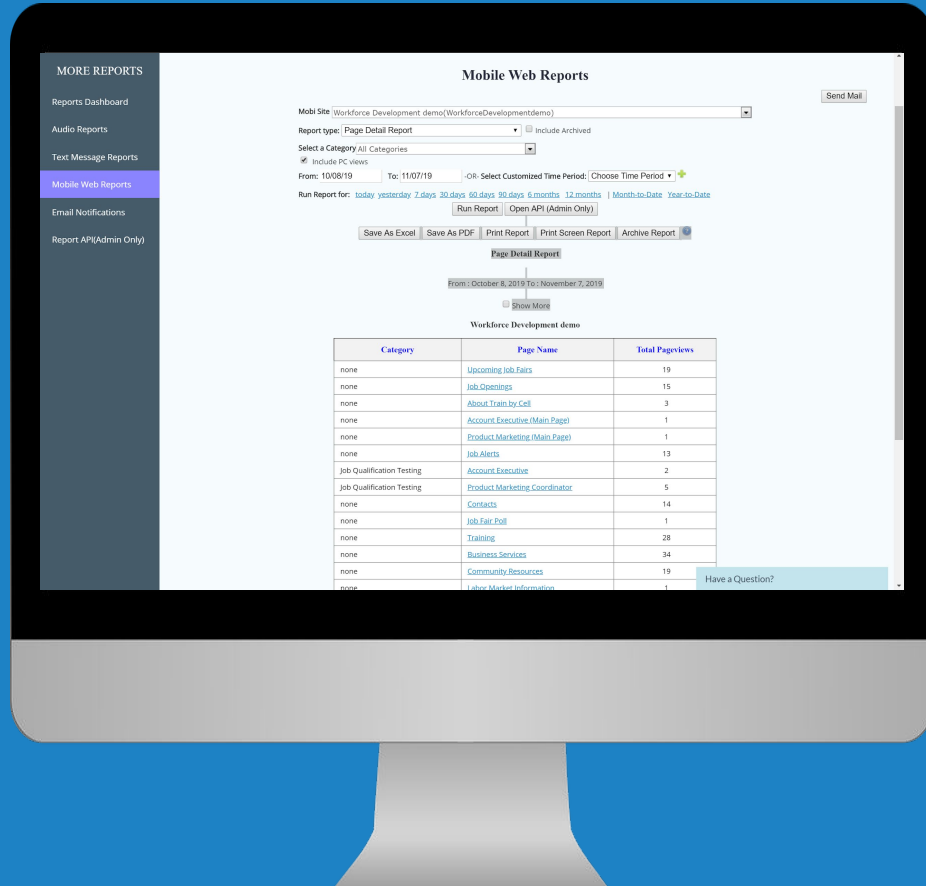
MORE REPORTS

Reports Dashboard

Audio Reports

Text Message Reports

Mobile Web Reports

Email Notifications

Report API(Admin Only)

Mobile Web Reports

Send Mail

Mobi Site Workforce Development demo(WorkforceDevelopmentdemo)

Report type: Page Detail Report Include Archived

Select a Category All Categories

Include PC views

From: 10/08/19 To: 11/07/19 -OR- Select Customized Time Period: Choose Time Period

Run Report for: today yesterday 7 days 30 days 60 days 90 days 6 months 12 months | Month-to-Date Year-to-Date

Run Report Open API (Admin Only)

Save As Excel Save As PDF Print Report Print Screen Report Archive Report

Page Detail Report

From : October 8, 2019 To : November 7, 2019

Show More

Workforce Development demo

| Category | Page Name | Total Pageviews |
|---|---|---|
| none | Upcoming Job Fairs | 19 |
| none | Job Openings | 15 |
| none | About Train by Cell | 3 |
| none | Account Executive (Main Page) | 1 |
| none | Product Marketing (Main Page) | 1 |
| none | Job Alerts | 13 |
| Job Qualification Testing | Account Executive | 2 |
| Job Qualification Testing | Product Marketing Coordinator | 5 |
| none | Contacts | 14 |
| none | Job Fair Poll | 1 |
| none | Training | 28 |
| none | Business Services | 34 |
| none | Community Resources | 19 |
| none | Labor Market Information | 1 |

Have a Question?